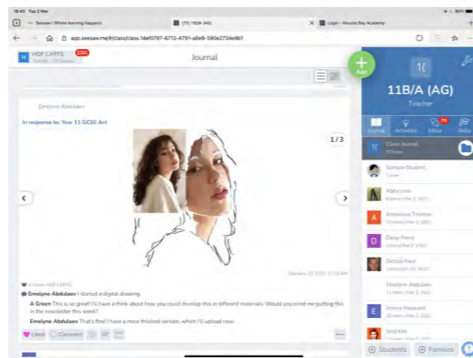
16:45 Tue 2 Mar

Seesaw | Where learning happens

(72) TREK (AG)

Login - Mounts Bay Academy

app.seesaw.me/#/class/class.1def0797-6713-4781-a9e9-590e2734e8b1

HOF CARTS

Journal

Add

11B/A (AG)

Teacher

Emelyne Abdulaev

In response to: Year 11 GCSE Art

1/3

Emelyne Abdulaev I started a digital drawing.

A Green This is so great! I'd have a think about how you could develop this in different materials. Would you mind me putting this in the newsletter this week?

Emelyne Abdulaev That's fine! I have a more finished version, which I'll upload now.

Liked

Comment

Journal

Activities

Inbox

Tools

Class Journal

Sample Student

Abby Joe

Anneliese Thomas

Daisy Perry

Declan Reed

Emelyne Abdulaev

Emma Hayward

Enid Kirk

Students

Families